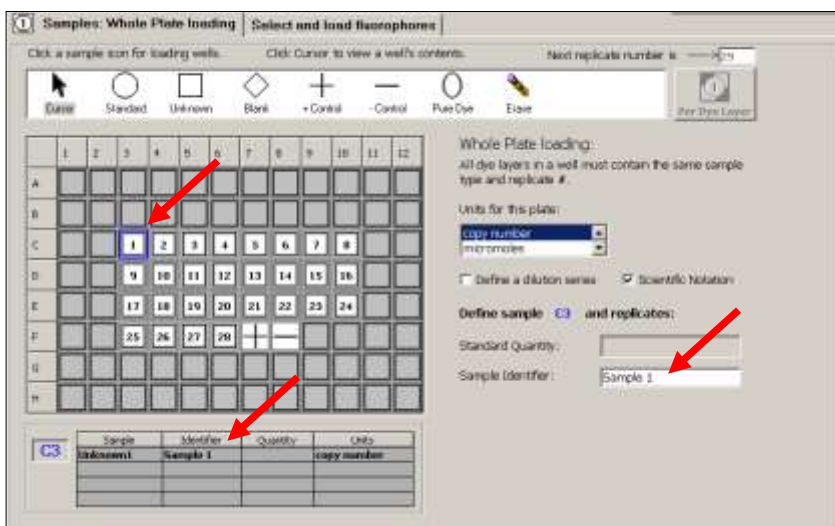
1 Samples: Whole Plate loading | Select and load fluorophores

Click a sample icon for loading wells. Click Cursor to view a well's contents. Next replicate number is 29

Cursor Standard Unknown Blank + Control - Control Pure Dye Erase

Per Dye Layer

|   | 1 | 2 | 3 | 4 | 5 | 6 | 7 | 8 | 9 | 10 | 11 | 12 |
|---|---|---|---|---|---|---|---|---|---|---|---|---|
| A |   |   |   |   |   |   |   |   |   |   |   |   |
| B |   |   |   |   |   |   |   |   |   |   |   |   |
| C |   |   | 1 | 2 | 3 | 4 | 5 | 6 | 7 | 8 |   |   |
| D |   |   | 9 | 10 | 11 | 12 | 13 | 14 | 15 | 16 |   |   |
| E |   |   | 17 | 18 | 19 | 20 | 21 | 22 | 23 | 24 |   |   |
| F |   |   | 25 | 26 | 27 | 28 | + | — |   |   |   |   |
| G |   |   |   |   |   |   |   |   |   |   |   |   |
| H |   |   |   |   |   |   |   |   |   |   |   |   |

Whole Plate loading:
All dye layers in a well must contain the same sample type and replicate #.

Units for this plate:
copy number
micromoles

Define a dilution series Scientific Notation

Define sample C3 and replicates:

Standard Quantity:

Sample Identifier: Sample 1

C3

| Sample | Identifier | Quantity | Units |
|---|---|---|---|
| Unknown1 | Sample 1 |  | copy number |
|  |  |  |  |
|  |  |  |  |
|  |  |  |  |